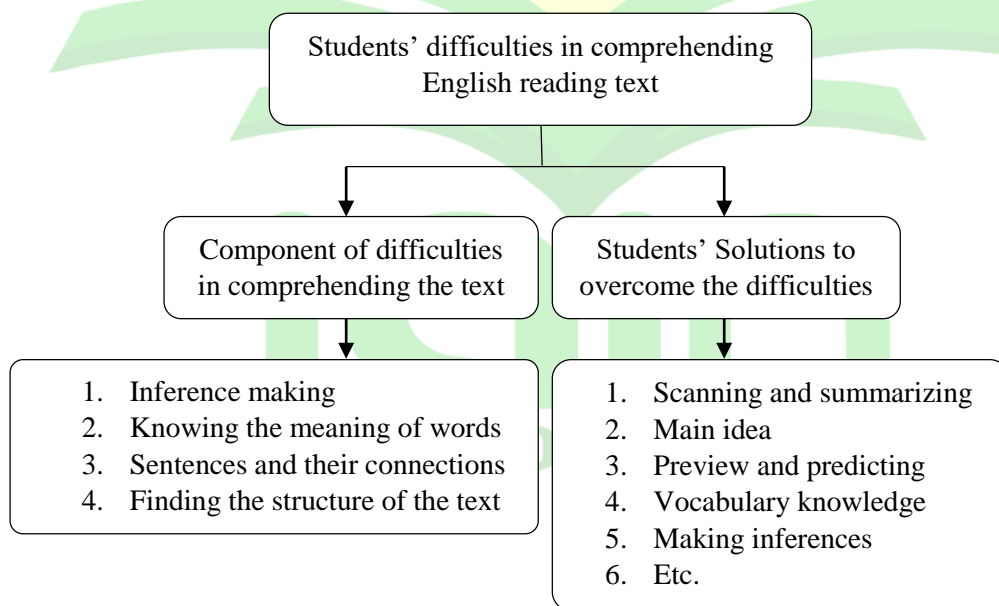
Students' difficulties in comprehending English reading text

Component of difficulties in comprehending the text

Students' Solutions to overcome the difficulties

1. Inference making
2. Knowing the meaning of words
3. Sentences and their connections
4. Finding the structure of the text

1. Scanning and summarizing
2. Main idea
3. Preview and predicting
4. Vocabulary knowledge
5. Making inferences
6. Etc.